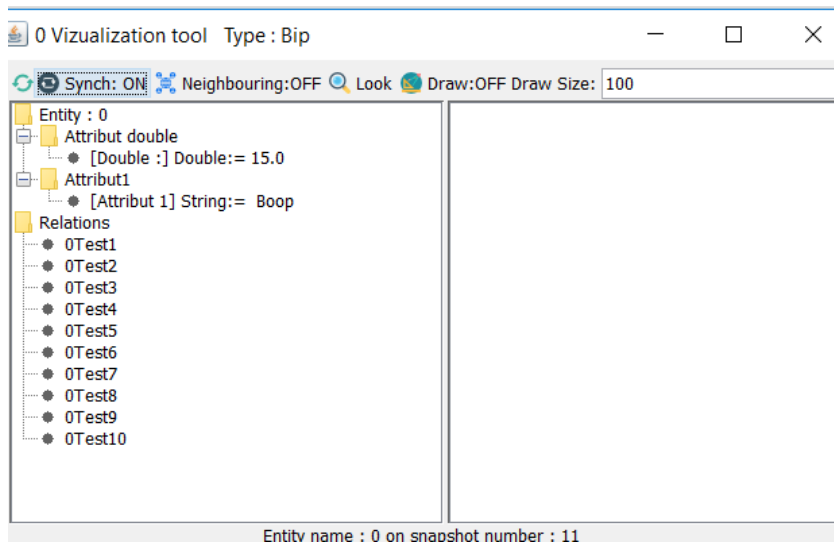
0 Vizualization tool Type : Bip

Synch: ON Neighbouring:OFF Look Draw:OFF Draw Size: 100

Entity : 0
Attribut double
[Double :] Double:= 15.0
Attribut1
[Attribut 1] String:= Boop
Relations
0Test1
0Test2
0Test3
0Test4
0Test5
0Test6
0Test7
0Test8
0Test9
0Test10

Entity name : 0 on snapshot number : 11